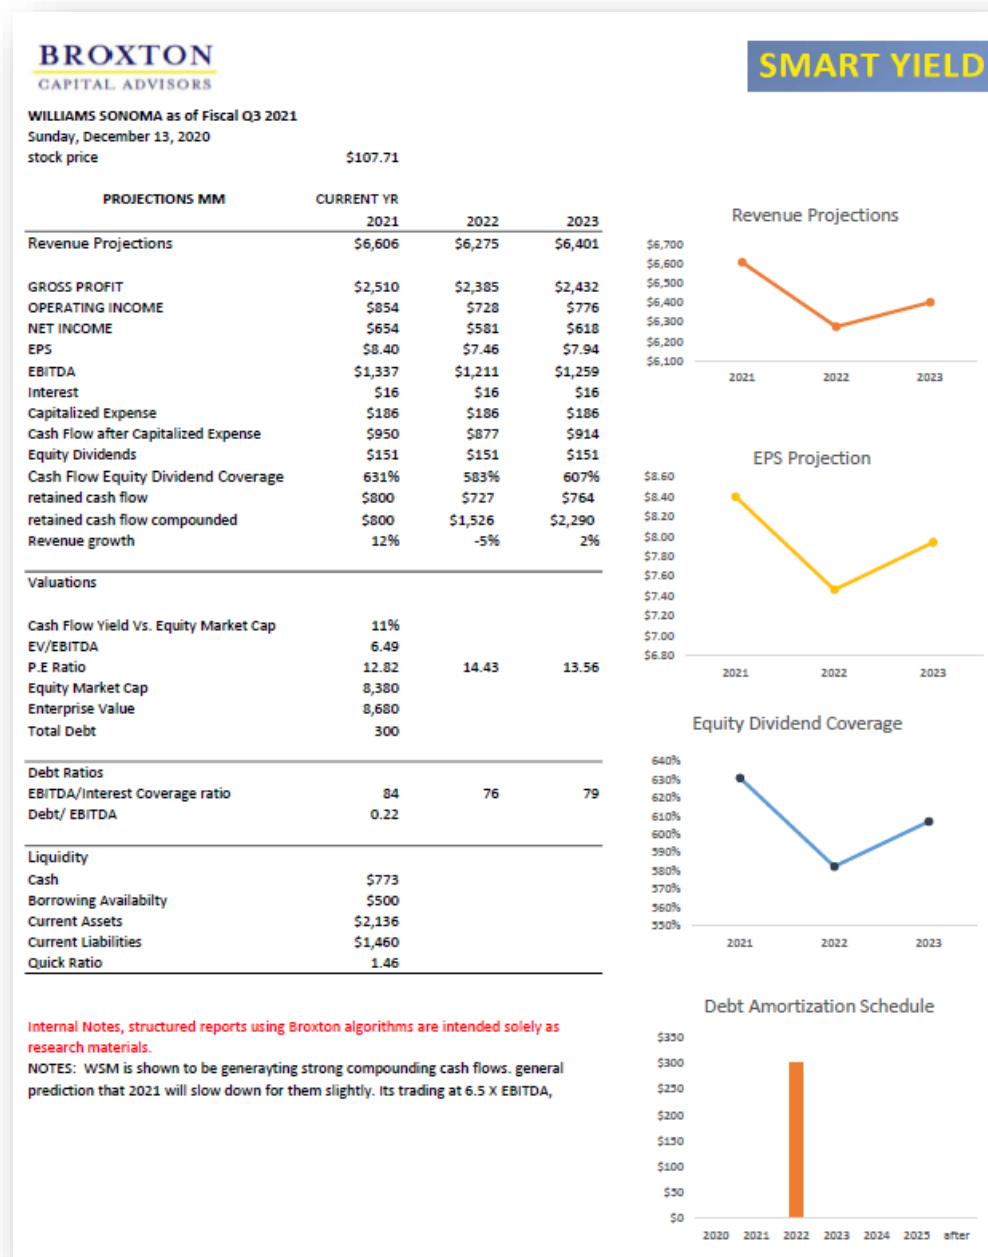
BROXTON
CAPITAL ADVISORS

SMART YIELD

WILLIAMS SONOMA as of Fiscal Q3 2021
Sunday, December 13, 2020
stock price $107.71

| PROJECTIONS MM | CURRENT YR 2021 | 2022 | 2023 |
|---|---|---|---|
| Revenue Projections | $6,606 | $6,275 | $6,401 |
| GROSS PROFIT | $2,510 | $2,385 | $2,432 |
| OPERATING INCOME | $854 | $728 | $776 |
| NET INCOME | $654 | $581 | $618 |
| EPS | $8.40 | $7.46 | $7.94 |
| EBITDA | $1,337 | $1,211 | $1,259 |
| Interest | $16 | $16 | $16 |
| Capitalized Expense | $186 | $186 | $186 |
| Cash Flow after Capitalized Expense | $950 | $877 | $914 |
| Equity Dividends | $151 | $151 | $151 |
| Cash Flow Equity Dividend Coverage | 631% | 583% | 607% |
| retained cash flow | $800 | $727 | $764 |
| retained cash flow compounded | $800 | $1,526 | $2,290 |
| Revenue growth | 12% | -5% | 2% |
| Valuations | | | |
| Cash Flow Yield Vs. Equity Market Cap | 11% | | |
| EV/EBITDA | 6.49 | | |
| P.E Ratio | 12.82 | 14.43 | 13.56 |
| Equity Market Cap | 8,380 | | |
| Enterprise Value | 8,680 | | |
| Total Debt | 300 | | |
| Debt Ratios | | | |
| EBITDA/Interest Coverage ratio | 84 | 76 | 79 |
| Debt/ EBITDA | 0.22 | | |
| Liquidity | | | |
| Cash | $773 | | |
| Borrowing Availabilty | $500 | | |
| Current Assets | $2,136 | | |
| Current Liabilities | $1,460 | | |
| Quick Ratio | 1.46 | | |

Internal Notes, structured reports using Broxton algorithms are intended solely as research materials.
NOTES: WSM is shown to be generayting strong compounding cash flows. general prediction that 2021 will slow down for them slightly. Its trading at 6.5 X EBITDA,

Revenue Projections
$6,700 $6,600 $6,500 $6,400 $6,300 $6,200 $6,100
2021 2022 2023

EPS Projection
$8.60 $8.40 $8.20 $8.00 $7.80 $7.60 $7.40 $7.20 $7.00 $6.80
2021 2022 2023

Equity Dividend Coverage
640% 630% 620% 610% 600% 590% 580% 570% 560% 550%
2021 2022 2023

Debt Amortization Schedule
$350 $300 $250 $200 $150 $100 $50 $0
2020 2021 2022 2023 2024 2025 after